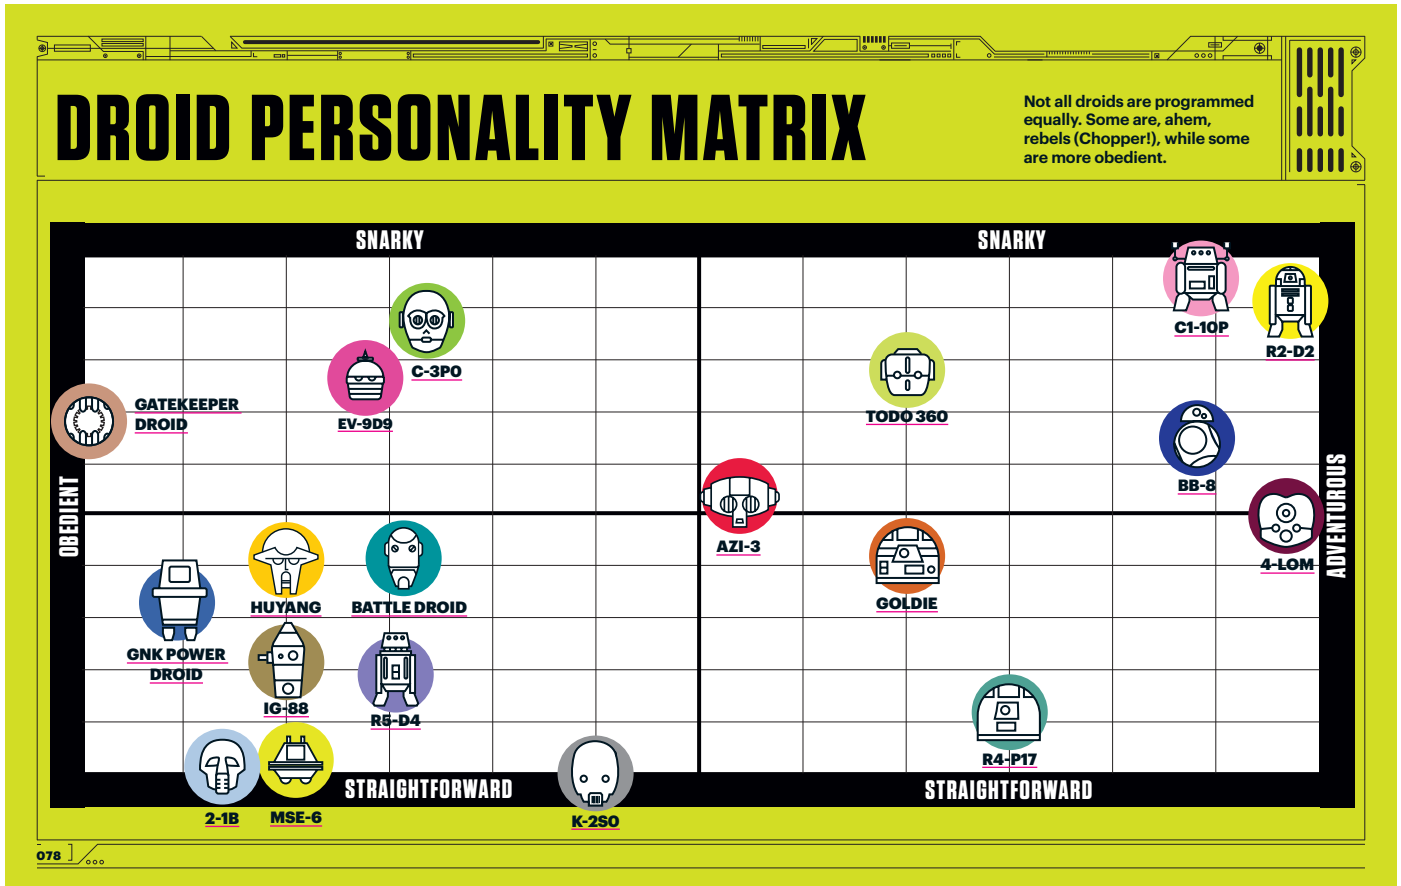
DROID PERSONALITY MATRIX

Not all droids are programmed equally. Some are, ahem, rebels (Chopper!), while some are more obedient.

SNARKY

SNARKY

C-3PO

EV-9D9

GATEKEEPER DROID

C1-10P

R2-D2

TODO 360

BB-8

AZI-3

OBEDIENT

ADVENTUROUS

4-LOM

HUYANG

BATTLE DROID

GNK POWER DROID

GOLDIE

IG-88

R5-D4

R4-P17

2-1B

MSE-6

STRAIGHTFORWARD

K-2SO

STRAIGHTFORWARD

078